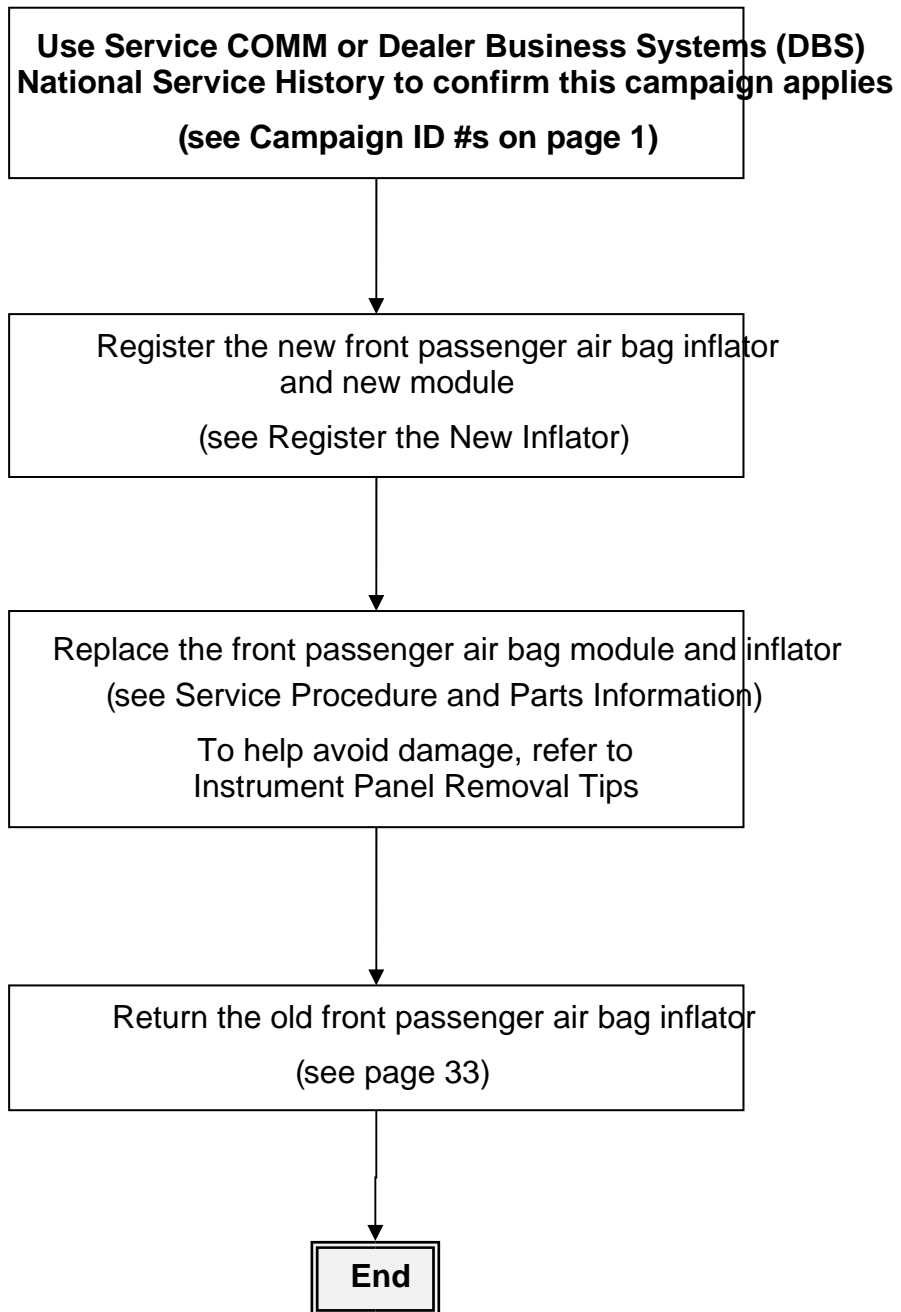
Use Service COMM or Dealer Business Systems (DBS) National Service History to confirm this campaign applies

(see Campaign ID #s on page 1)

Register the new front passenger air bag inflator and new module

(see Register the New Inflator)

Replace the front passenger air bag module and inflator (see Service Procedure and Parts Information)

To help avoid damage, refer to Instrument Panel Removal Tips

Return the old front passenger air bag inflator

(see page 33)

End